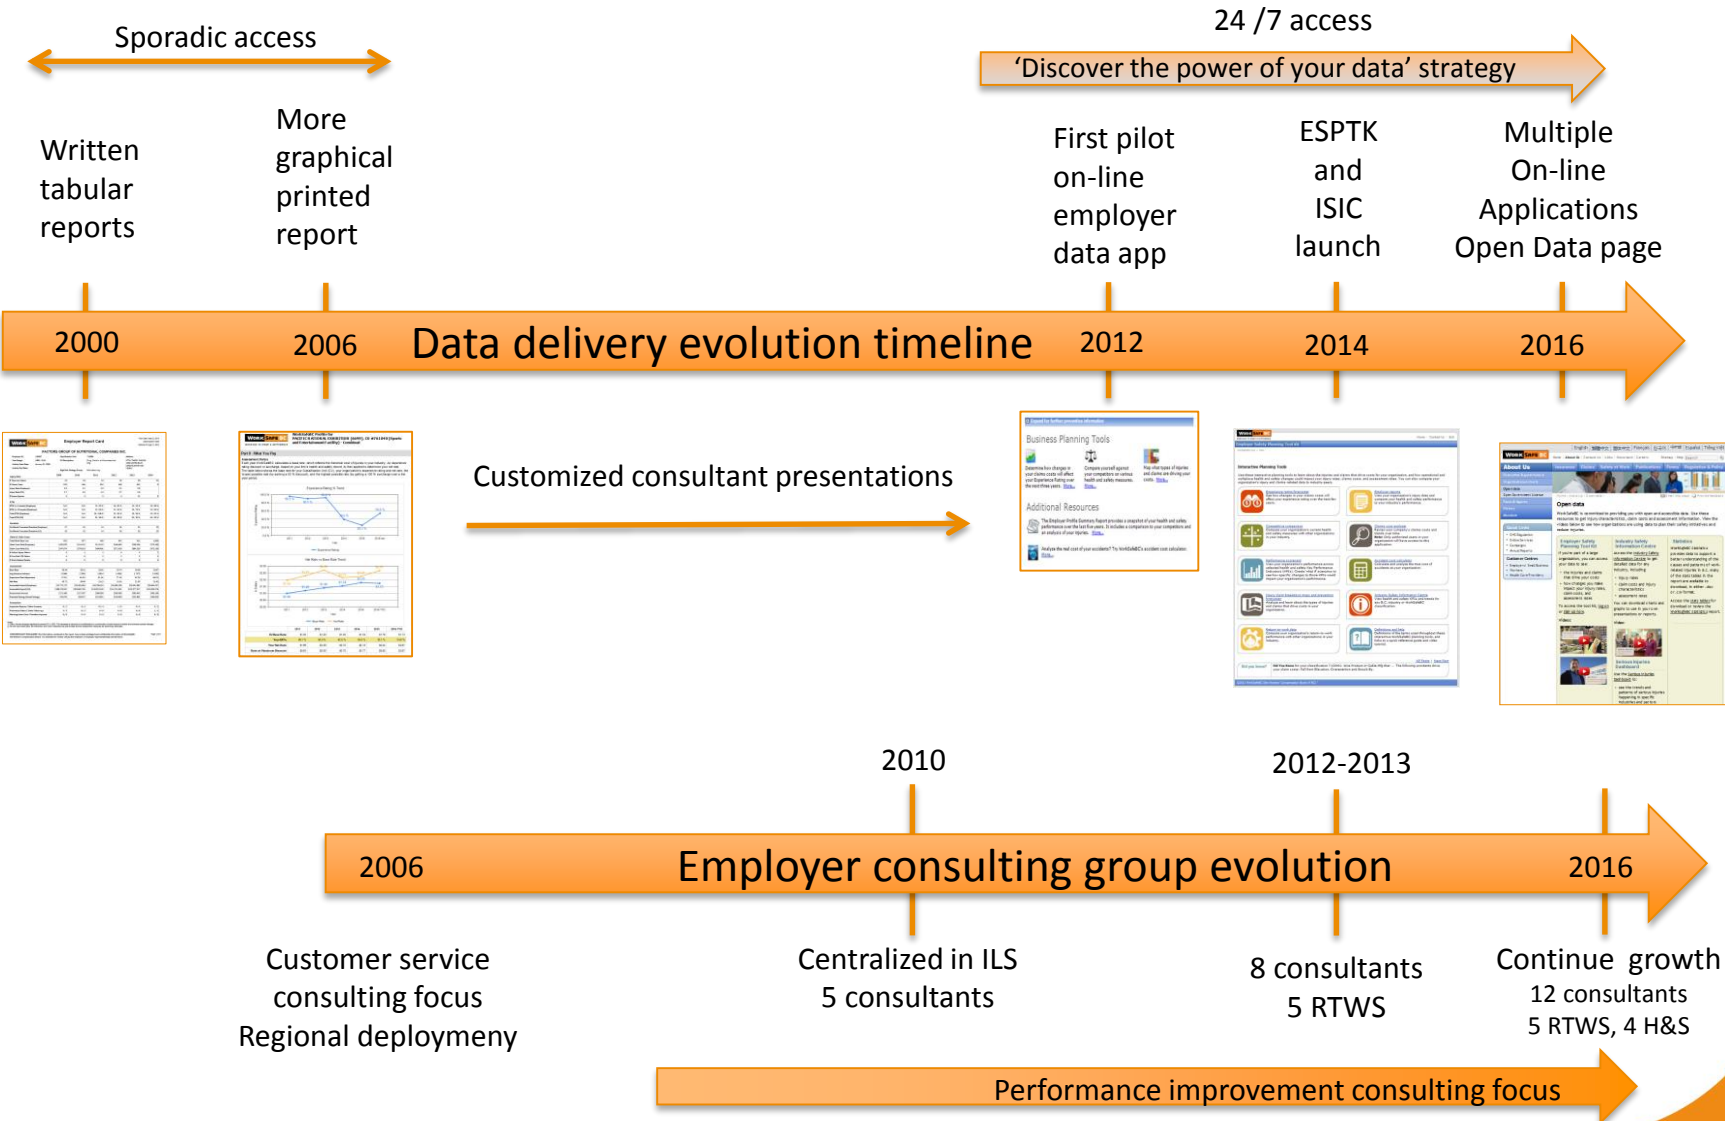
Sporadic access

24 /7 access

'Discover the power of your data' strategy

Written tabular reports

More graphical printed report

First pilot on-line employer data app

ESPTK and ISIC launch

Multiple On-line Applications Open Data page

2000

2006

Data delivery evolution timeline

2012

2014

2016

Customized consultant presentations

Business Planning Tools

Additional Resources

Open data

2010

2012-2013

2006

Employer consulting group evolution

2016

Customer service consulting focus
Regional deploymeny

Centralized in ILS
5 consultants

8 consultants
5 RTWS

Continue growth
12 consultants
5 RTWS, 4 H&S

Performance improvement consulting focus